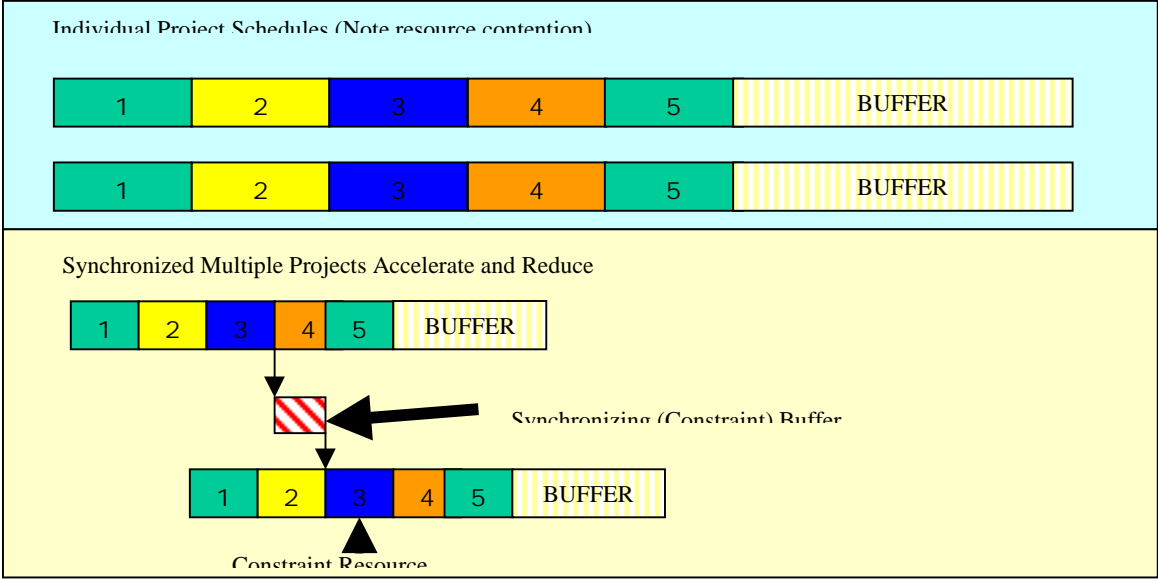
Individual Project Schedules (Note resource contention)

1 2 3 4 5 BUFFER

1 2 3 4 5 BUFFER

Synchronized Multiple Projects Accelerate and Reduce

1 2 3 4 5 BUFFER

Synchronizing (Constraint) Buffer

1 2 3 4 5 BUFFER

Constraint Resource